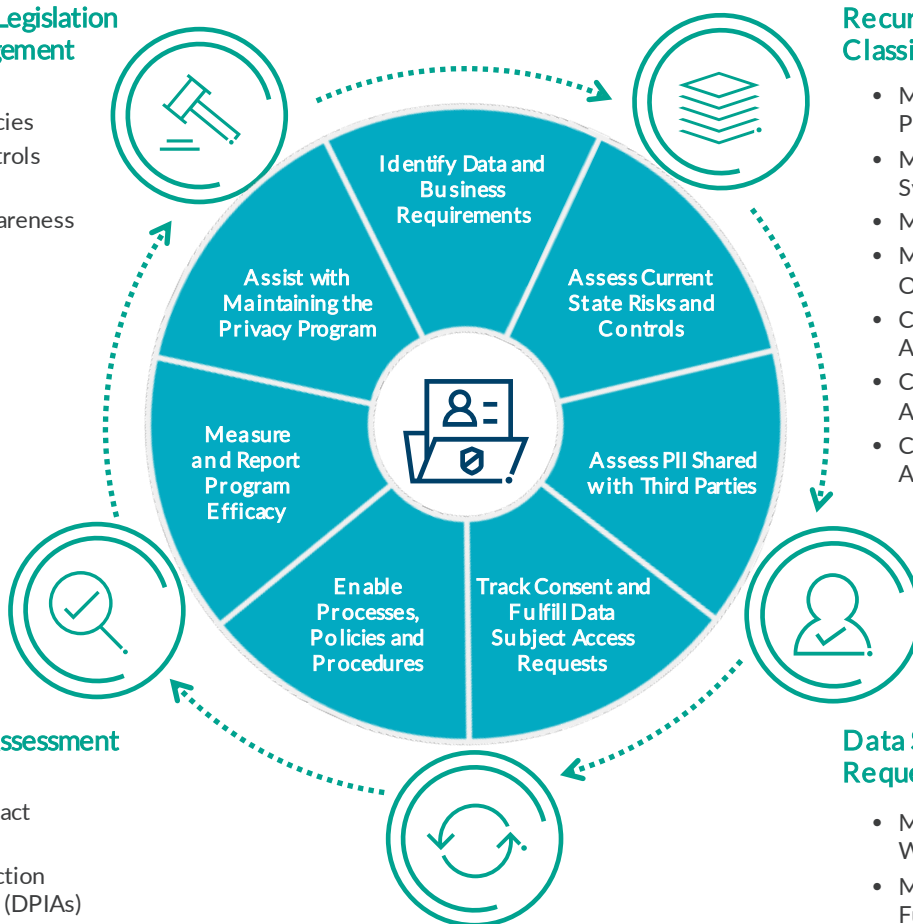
Legislation
gement

cies
trols

areness

Recur
Classi

• M
P
• M
S
• M
• M
C
• C
A
• C
A
• C
A

Identify Data and Business Requirements

Assess Current State Risks and Controls

Assess PII Shared with Third Parties

Track Consent and Fulfill Data Subject Access Requests

Enable Processes, Policies and Procedures

Measure and Report Program Efficacy

Assist with Maintaining the Privacy Program

ssessment

act

ction
(DPIAs)

Data S
Reque

• M
W
• M
F